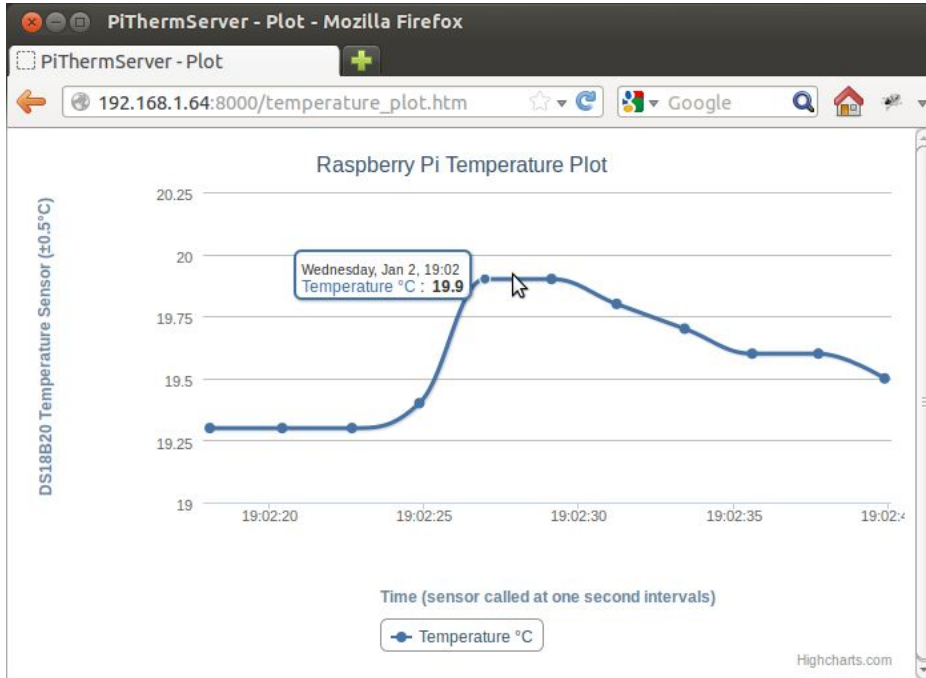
PiThermServer - Plot - Mozilla Firefox

PiThermServer - Plot

192.168.1.64:8000/temperature_plot.htm

Google

Raspberry Pi Temperature Plot

DS18B20 Temperature Sensor (±0.5°C)

20.25

20

19.75

19.5

19.25

19

Wednesday, Jan 2, 19:02
Temperature °C : 19.9

19:02:20

19:02:25

19:02:30

19:02:35

19:02:4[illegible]

Time (sensor called at one second intervals)

Temperature °C

Highcharts.com